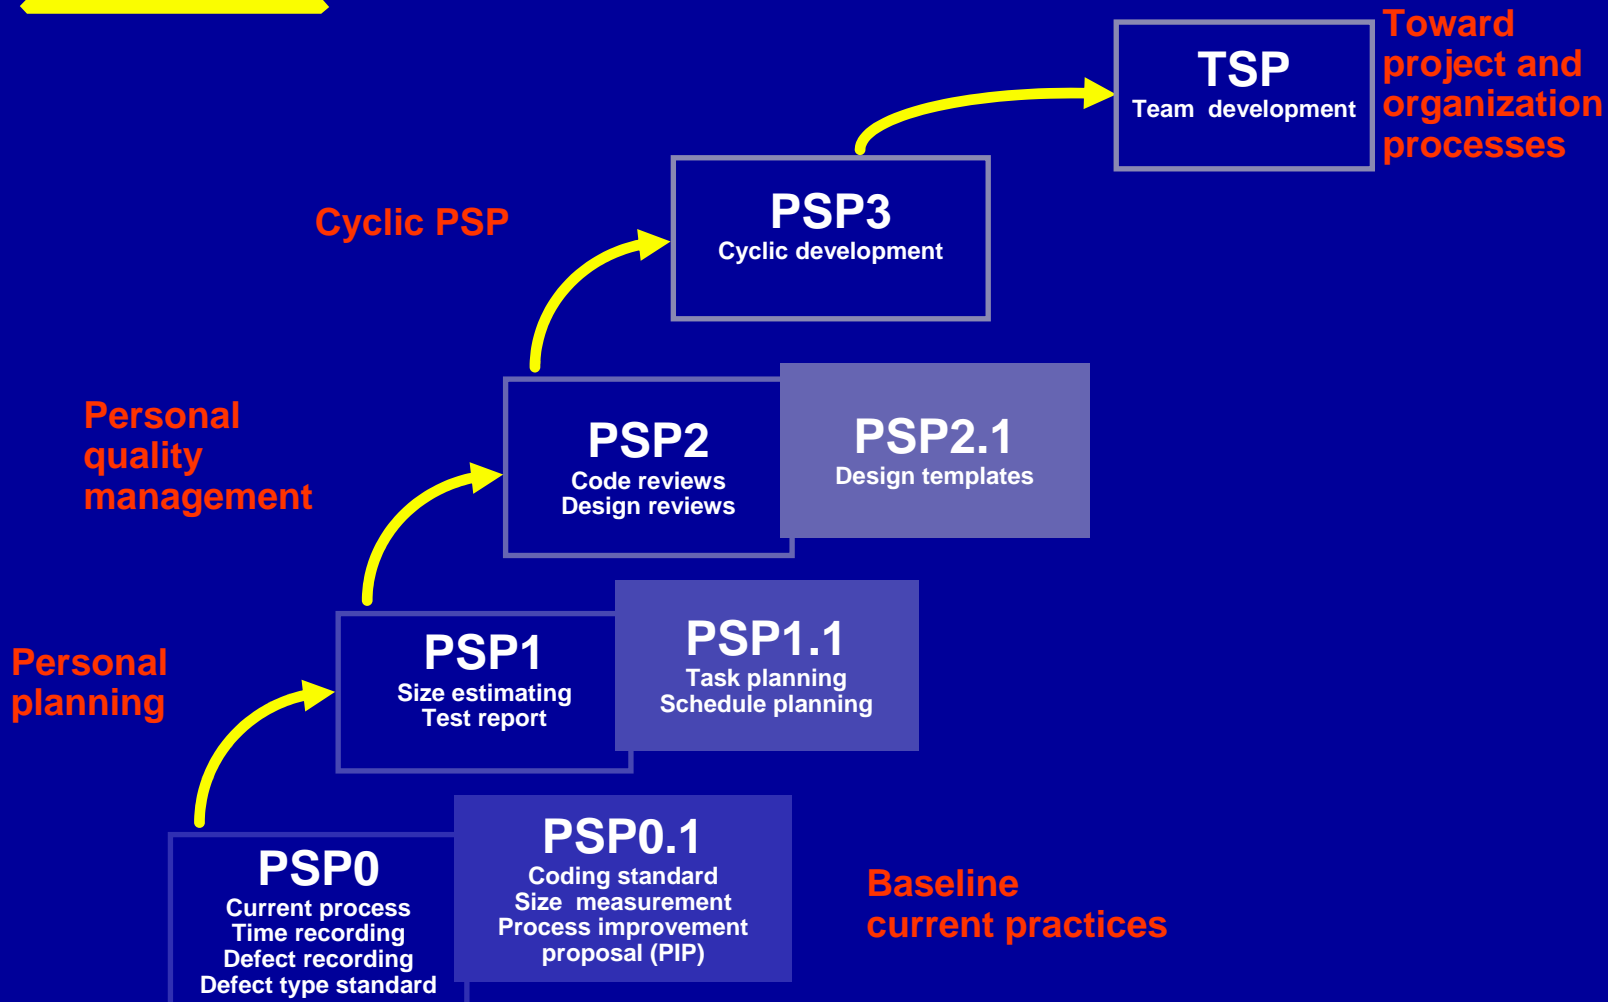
TSP
Team development

Toward project and organization processes

Cyclic PSP

PSP3
Cyclic development

Personal quality management

PSP2
Code reviews
Design reviews

PSP2.1
Design templates

Personal planning

PSP1
Size estimating
Test report

PSP1.1
Task planning
Schedule planning

PSP0
Current process
Time recording
Defect recording
Defect type standard

PSP0.1
Coding standard
Size measurement
Process improvement proposal (PIP)

Baseline current practices